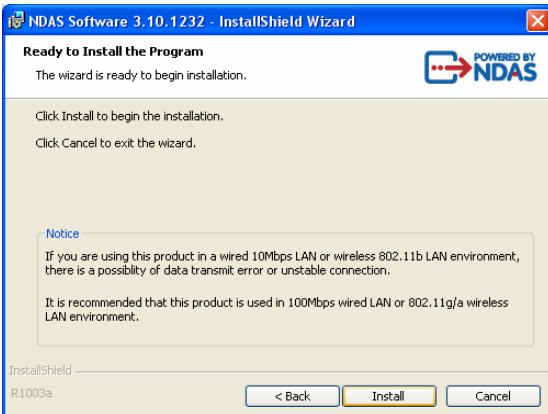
NDAS Software 3.10.1232 - InstallShield Wizard

Ready to Install the Program

The wizard is ready to begin installation.

POWERED BY NDAS

Click Install to begin the installation.

Click Cancel to exit the wizard.

Notice

If you are using this product in a wired 10Mbps LAN or wireless 802.11b LAN environment, there is a possiblity of data transmit error or unstable connection.

It is recommended that this product is used in 100Mbps wired LAN or 802.11g/a wireless LAN environment.

InstallShield

R1003a

< Back

Install

Cancel